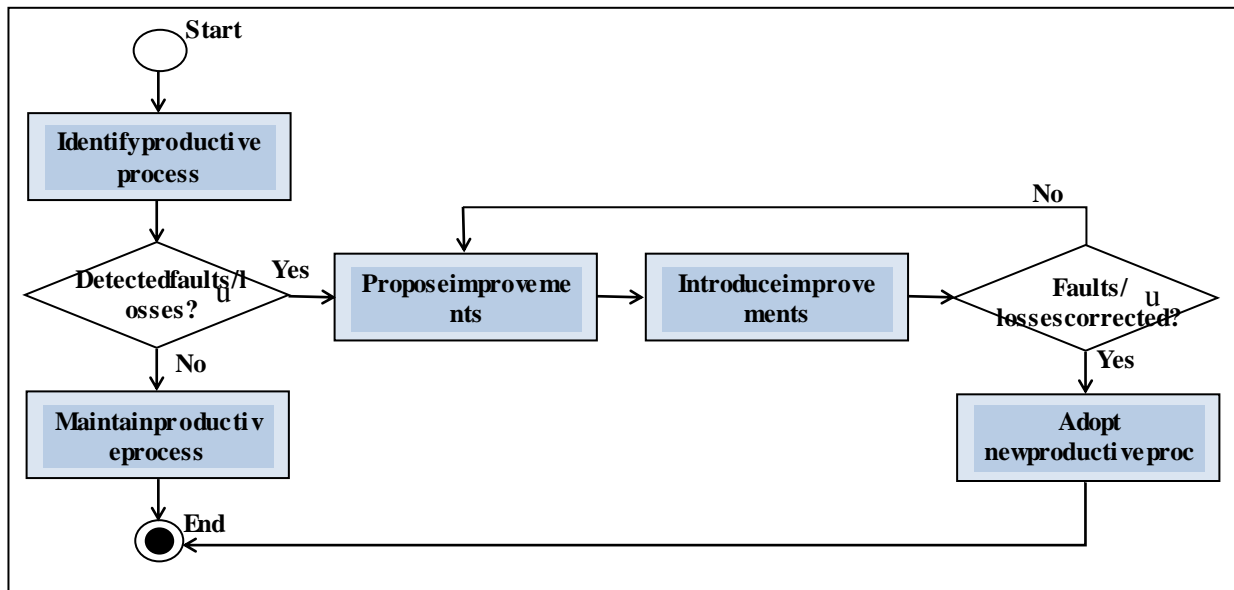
Start

Identifyproductive process

Detectedfaults/losses?

u

Yes

No

Maintainproductive eprocess

End

Proposeimproveme nts

Introduceimprove ments

No

Faults/ lossescorrected?

u

Yes

Adopt newproductiveproc